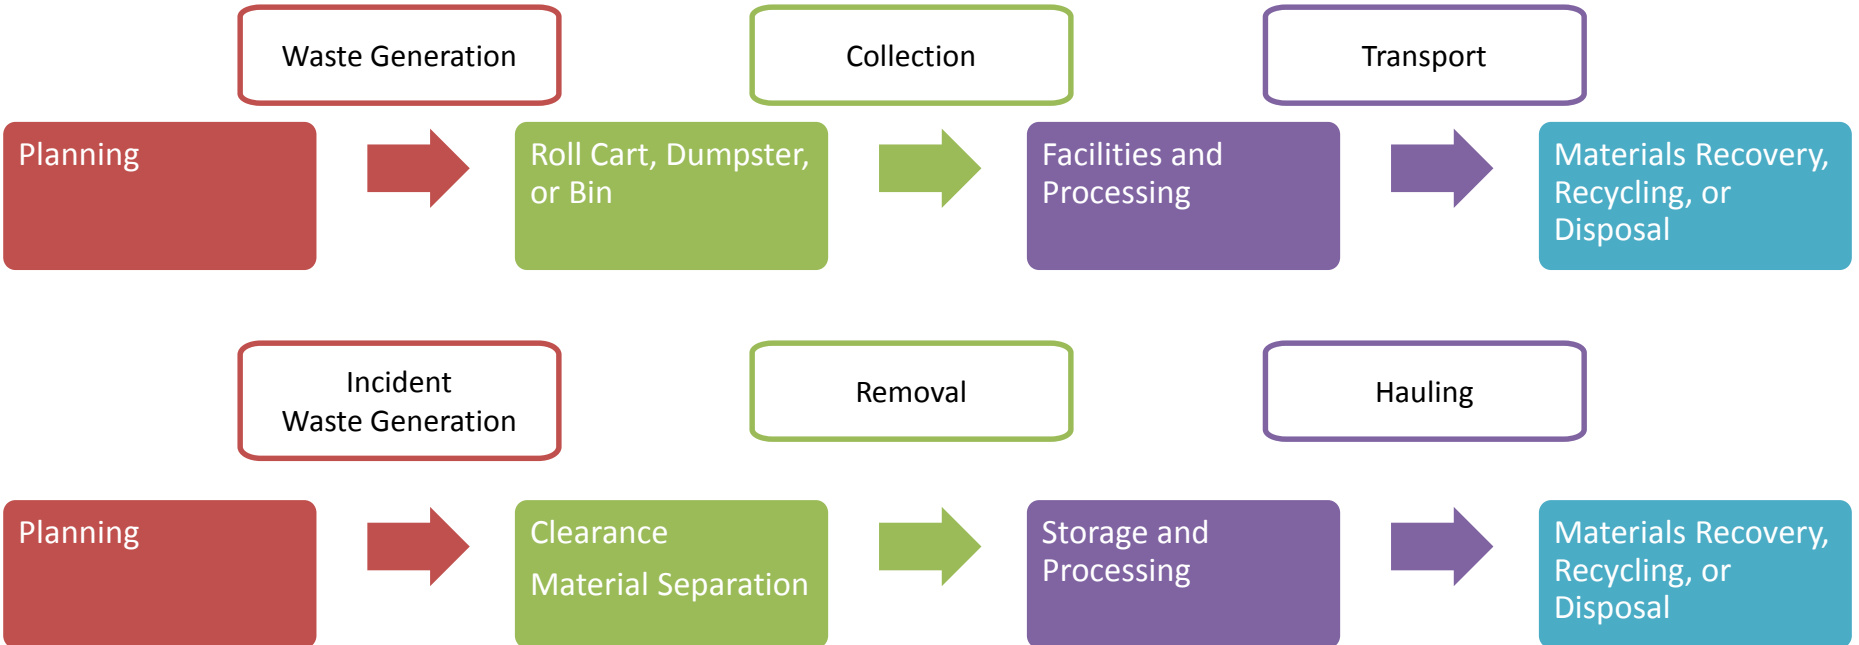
Waste Generation

Collection

Transport

Planning

Roll Cart, Dumpster, or Bin

Facilities and Processing

Materials Recovery, Recycling, or Disposal

Incident Waste Generation

Removal

Hauling

Planning

Clearance

Material Separation

Storage and Processing

Materials Recovery, Recycling, or Disposal